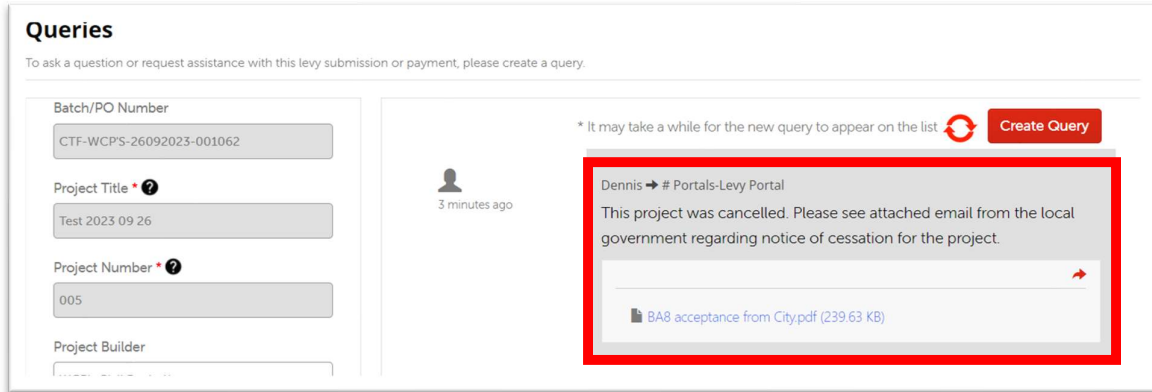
Queries

To ask a question or request assistance with this levy submission or payment, please create a query.

Batch/PO Number

CTF-WCP'S-26092023-001062

Project Title *

Test 2023 09 26

Project Number *

005

Project Builder

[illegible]

* It may take a while for the new query to appear on the list

Create Query

3 minutes ago

Dennis ➜ # Portals-Levy Portal

This project was cancelled. Please see attached email from the local government regarding notice of cessation for the project.

BA8 acceptance from City.pdf (239.63 KB)